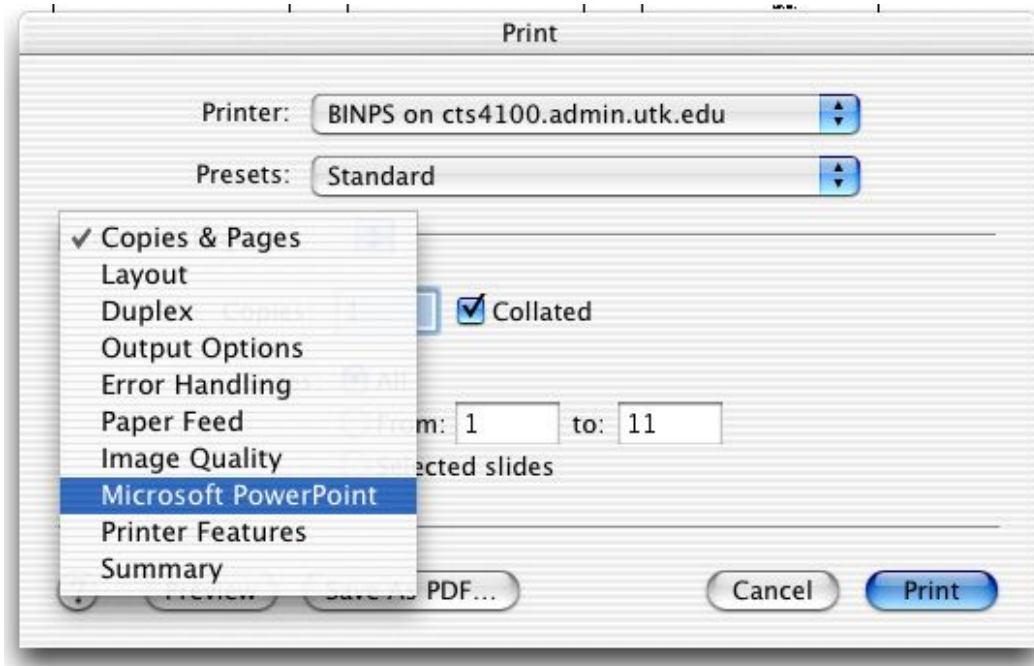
Print

Printer: BINPS on cts4100.admin.utk.edu

Presets: Standard

✓ Copies & Pages
Layout
Duplex
Output Options
Error Handling
Paper Feed
Image Quality
Microsoft PowerPoint
Printer Features
Summary

Collated

All

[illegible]m: 1 to: 11

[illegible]ected slides

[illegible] PDF...

Cancel

Print